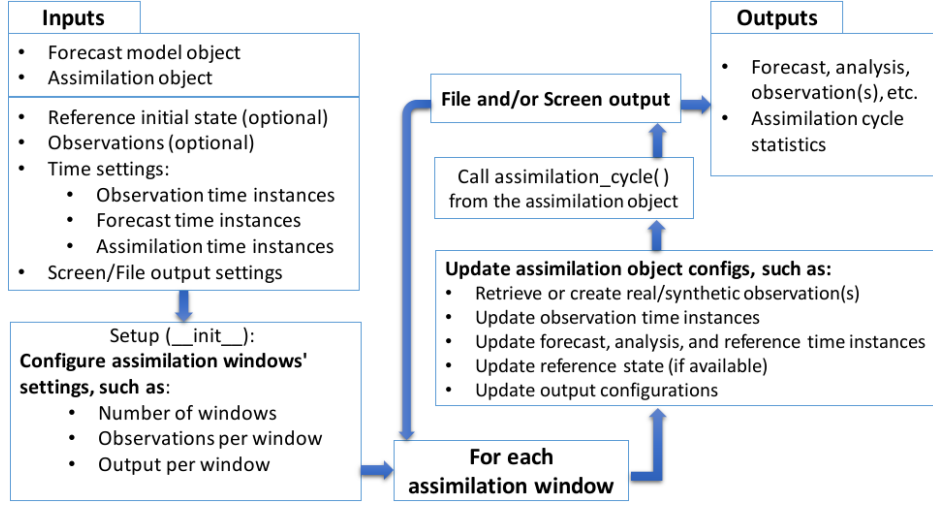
Inputs

- Forecast model object
- Assimilation object

- Reference initial state (optional)
- Observations (optional)
- Time settings:
  - Observation time instances
  - Forecast time instances
  - Assimilation time instances
- Screen/File output settings

Setup (\_\_init\_\_):
**Configure assimilation windows' settings, such as**:
- Number of windows
- Observations per window
- Output per window

For each assimilation window

Update assimilation object configs, such as:
- Retrieve or create real/synthetic observation(s)
- Update observation time instances
- Update forecast, analysis, and reference time instances
- Update reference state (if available)
- Update output configurations

Call assimilation_cycle( ) from the assimilation object

File and/or Screen output

Outputs

- Forecast, analysis, observation(s), etc.
- Assimilation cycle statistics